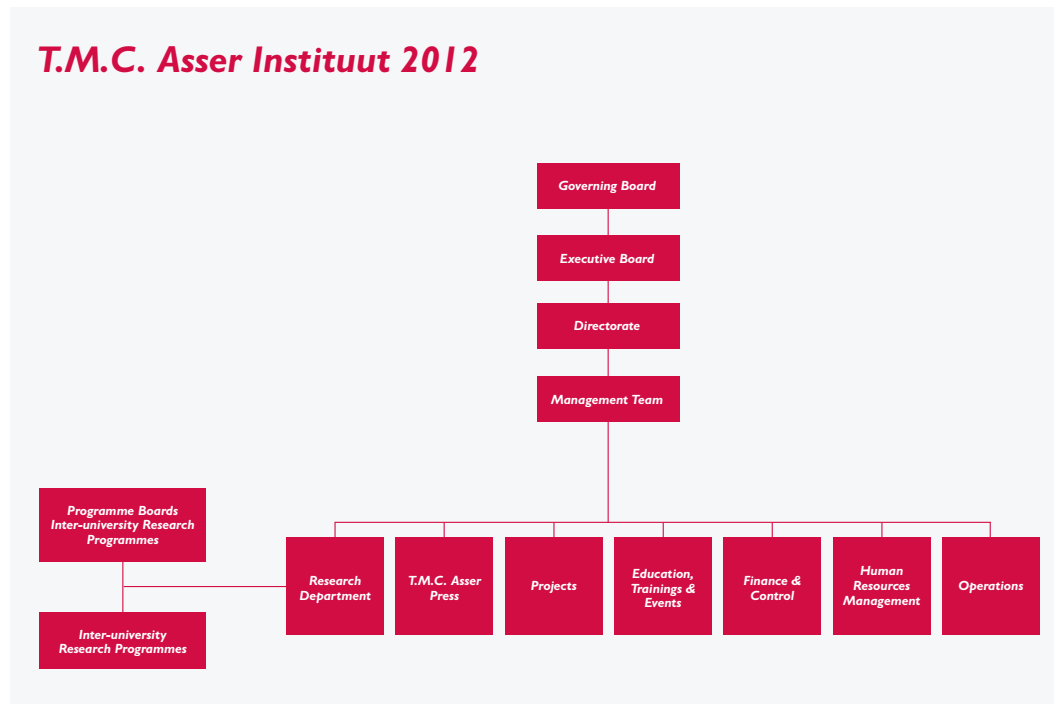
T.M.C. Asser Instituut 2012

Governing Board

Executive Board

Directorate

Management Team

Programme Boards Inter-university Research Programmes

Inter-university Research Programmes

Research Department

T.M.C. Asser Press

Projects

Education, Trainings & Events

Finance & Control

Human Resources Management

Operations